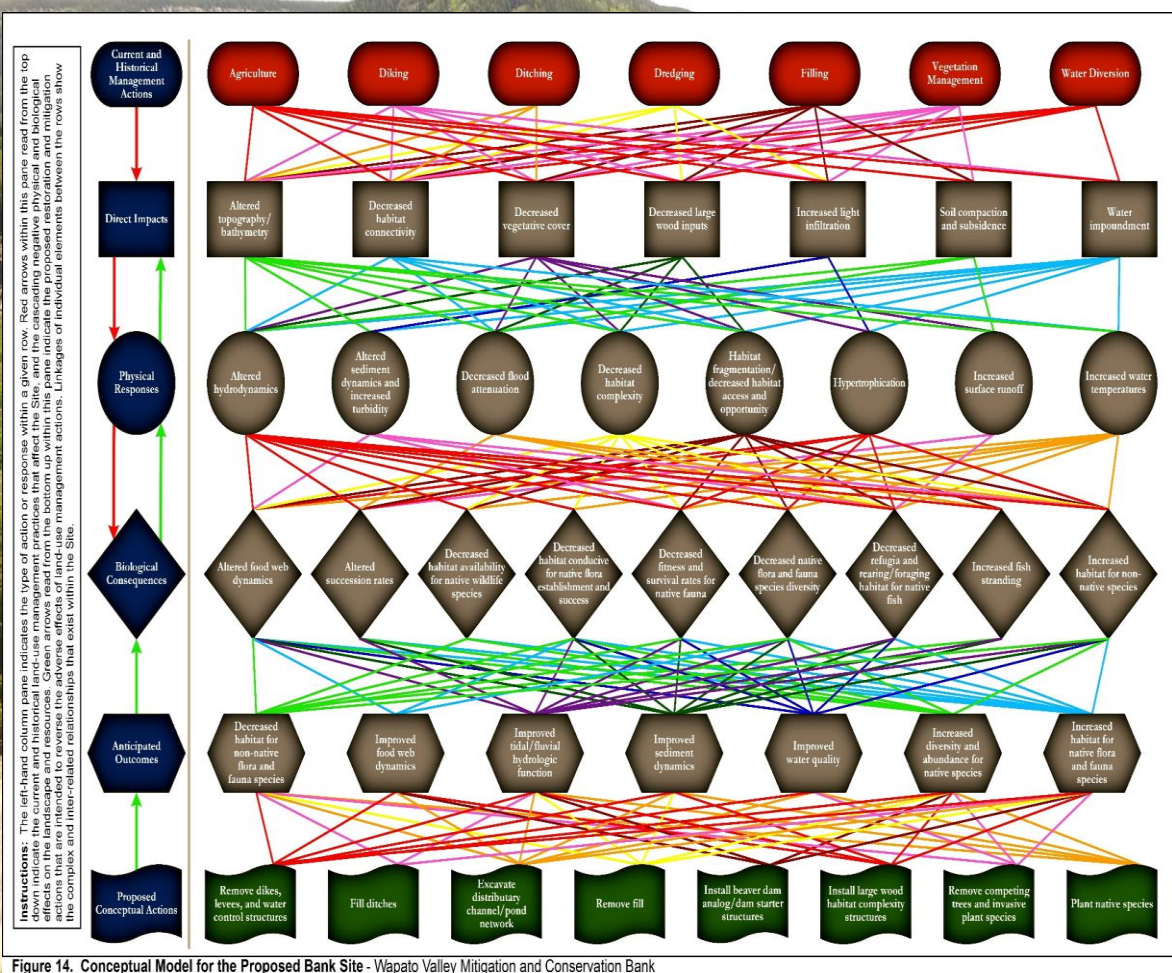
Instructions: The left-hand column pane indicates the type of action or response within a given row. Red arrows within this pane read from the top down indicate the current and historical land-use management practices that affect the Site, and the cascading negative physical and biological effects on the landscape and resources. Green arrows read from the bottom up within this pane indicate the proposed restoration and mitigation actions that are intended to reverse the adverse effects of land-use management actions. Linkages of individual elements between the rows show the complex and inter-related relationships that exist within the Site.

Current and Historical Management Actions

Agriculture

Diking

Ditching

Dredging

Filling

Vegetation Management

Water Diversion

Direct Impacts

Altered topography/ bathymetry

Decreased habitat connectivity

Decreased vegetative cover

Decreased large wood inputs

Increased light infiltration

Soil compaction and subsidence

Water impoundment

Physical Responses

Altered hydrodynamics

Altered sediment dynamics and increased turbidity

Decreased flood attenuation

Decreased habitat complexity

Habitat fragmentation/ decreased habitat access and opportunity

Hypertrophication

Increased surface runoff

Increased water temperatures

Biological Consequences

Altered food web dynamics

Altered succession rates

Decreased habitat availability for native wildlife species

Decreased habitat conducive for native flora establishment and success

Decreased fitness and survival rates for native fauna

Decreased native flora and fauna species diversity

Decreased refugia and rearing/foraging habitat for native fish

Increased fish stranding

Increased habitat for non-native species

Anticipated Outcomes

Decreased habitat for non-native flora and fauna species

Improved food web dynamics

Improved tidal/fluvial hydrologic function

Improved sediment dynamics

Improved water quality

Increased diversity and abundance for native species

Increased habitat for native flora and fauna species

Proposed Conceptual Actions

Remove dikes, levees, and water control structures

Fill ditches

Excavate distributary channel/pond network

Remove fill

Install beaver dam analog/dam starter structures

Install large wood habitat complexity structures

Remove competing trees and invasive plant species

Plant native species

Figure 14. Conceptual Model for the Proposed Bank Site - Wapato Valley Mitigation and Conservation Bank